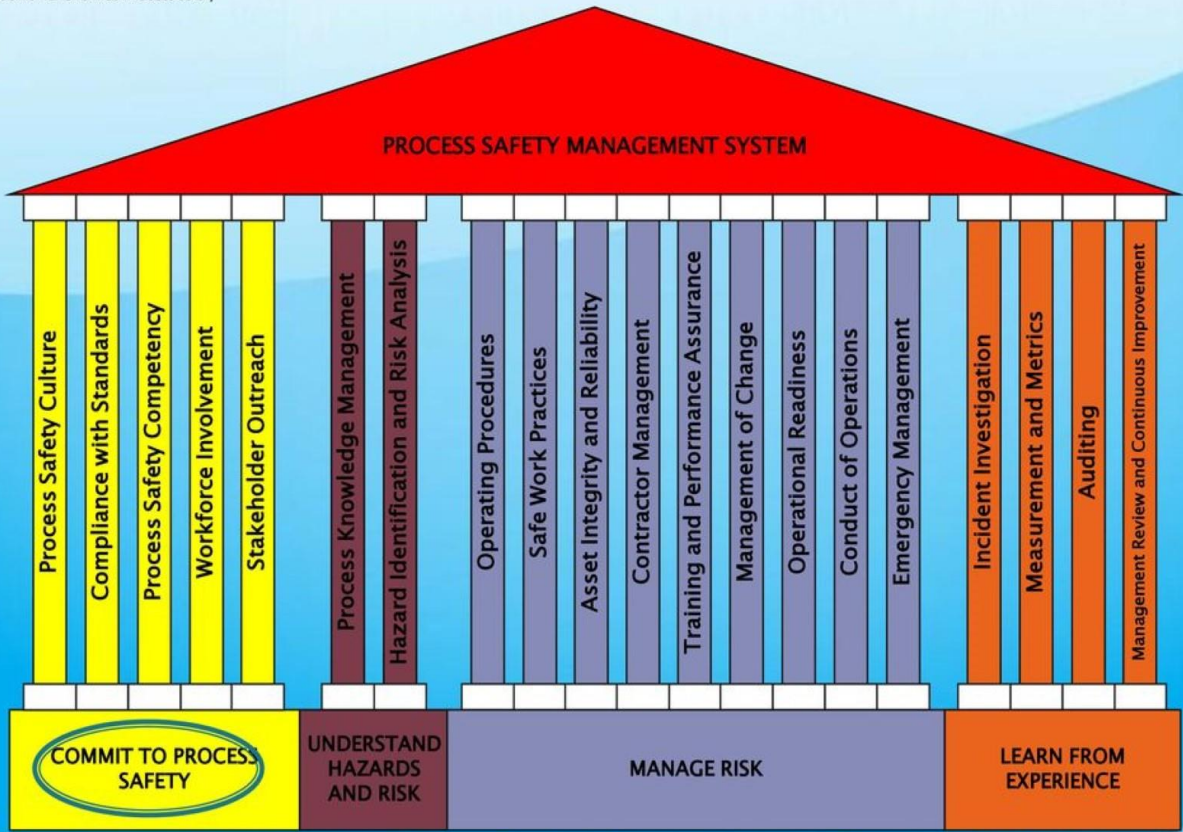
PROCESS SAFETY MANAGEMENT SYSTEM

Process Safety Culture
Compliance with Standards
Process Safety Competency
Workforce Involvement
Stakeholder Outreach

Process Knowledge Management
Hazard Identification and Risk Analysis

Operating Procedures
Safe Work Practices
Asset Integrity and Reliability
Contractor Management
Training and Performance Assurance
Management of Change
Operational Readiness
Conduct of Operations
Emergency Management

Incident Investigation
Measurement and Metrics
Auditing
Management Review and Continuous Improvement

COMMIT TO PROCESS SAFETY

UNDERSTAND HAZARDS AND RISK

MANAGE RISK

LEARN FROM EXPERIENCE